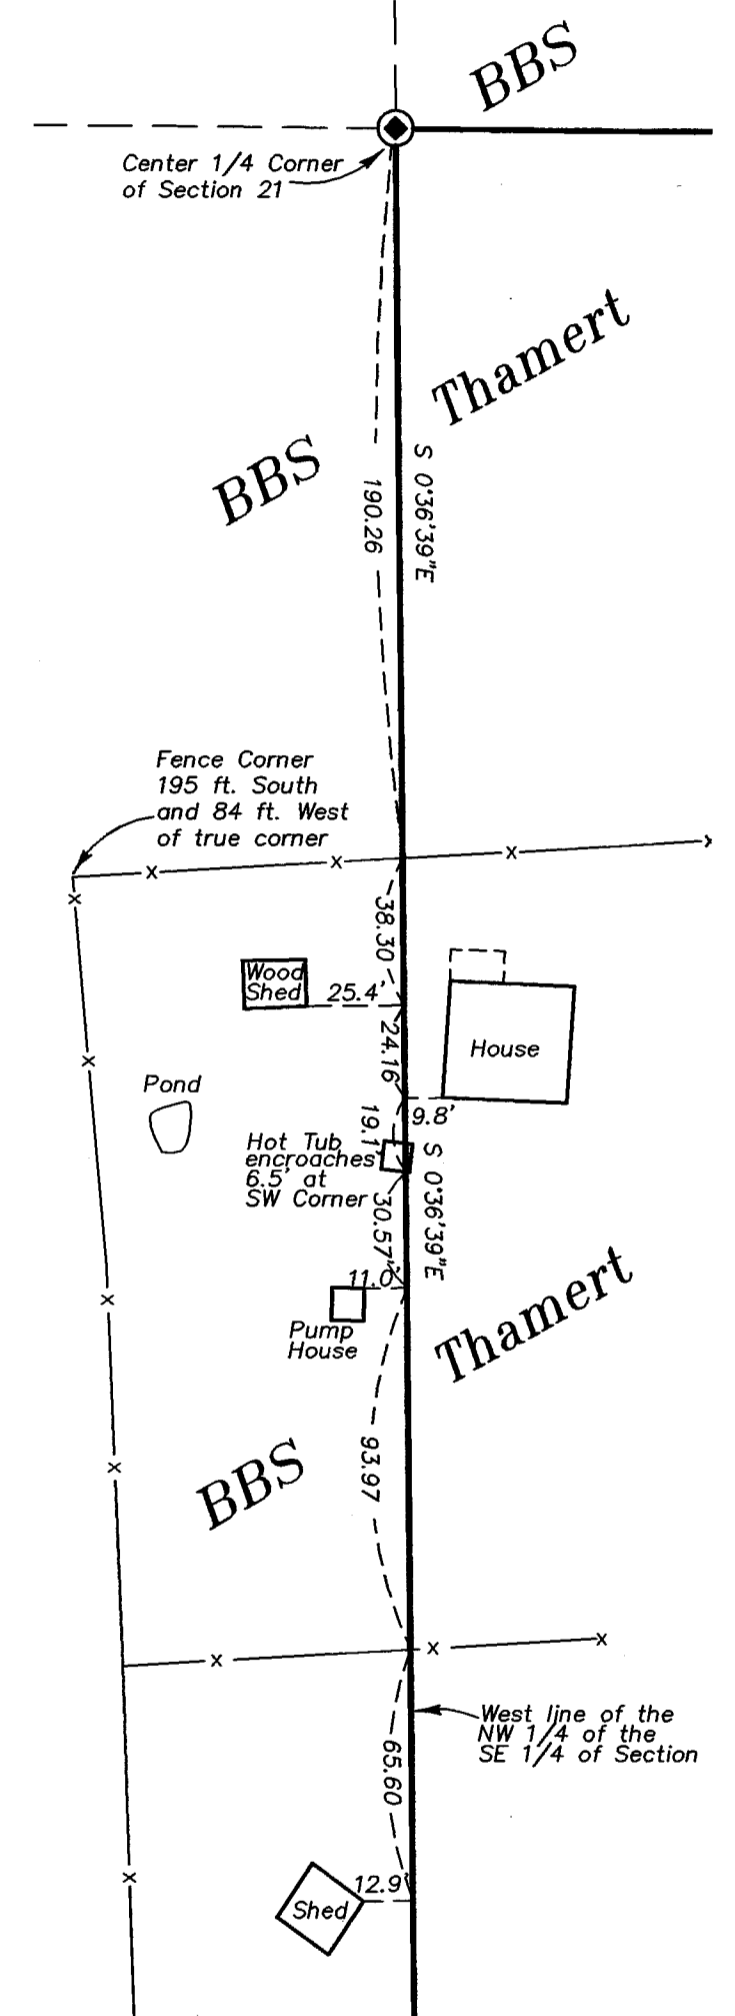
BBS

Center 1/4 Corner of Section 21

Thamert

BBS

190.26

S 0°36'39"E

Fence Corner 195 ft. South and 84 ft. West of true corner

38.30

Wood Shed

25.4'

House

24.16

Pond

9.8'

19.1

Hot Tub encroaches 6.5' at SW Corner

S 0°36'39"E

30.57

11.0

Pump House

Thamert

BBS

93.97

West line of the NW 1/4 of the SE 1/4 of Section

65.60

12.9

Shed